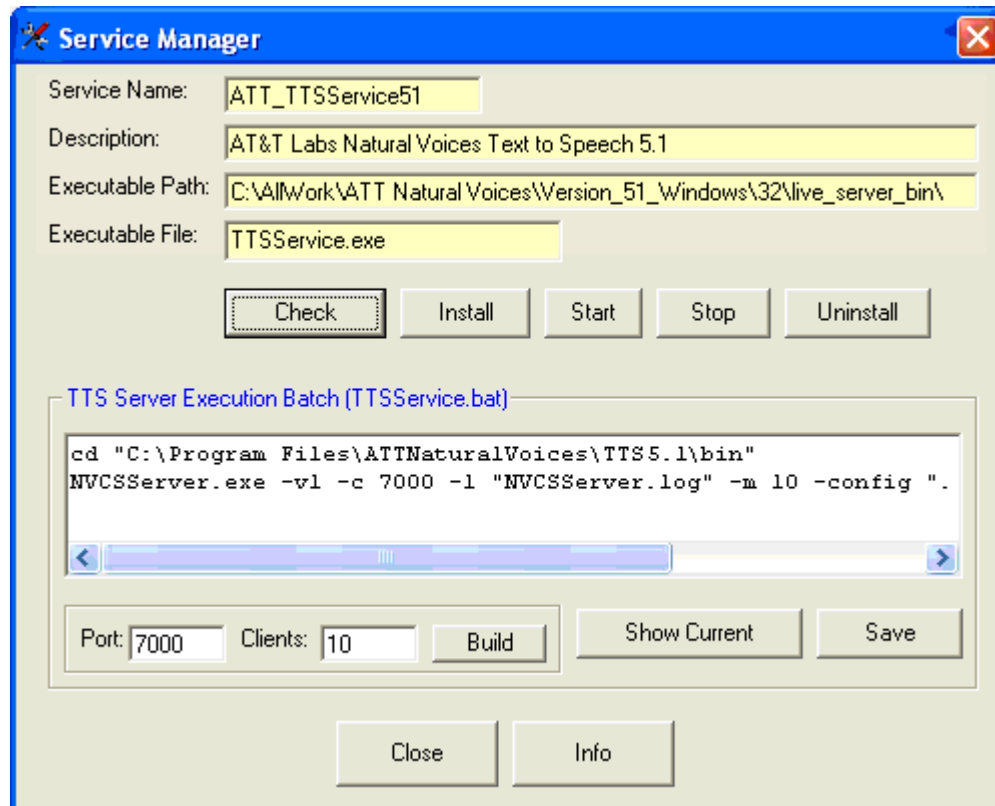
Service Manager

Service Name: ATT_TTSService51

Description: AT&T Labs Natural Voices Text to Speech 5.1

Executable Path: C:\AllWork\ATT Natural Voices\Version_51_Windows\32\live_server_bin\

Executable File: TTSService.exe

Check Install Start Stop Uninstall

TTS Server Execution Batch (TTSService.bat)

cd "C:\Program Files\ATTNaturalVoices\TTS5.1\bin"
NVCSServer.exe -vl -c 7000 -l "NVCSServer.log" -m 10 -config ".

Port: 7000 Clients: 10 Build

Show Current Save

Close Info